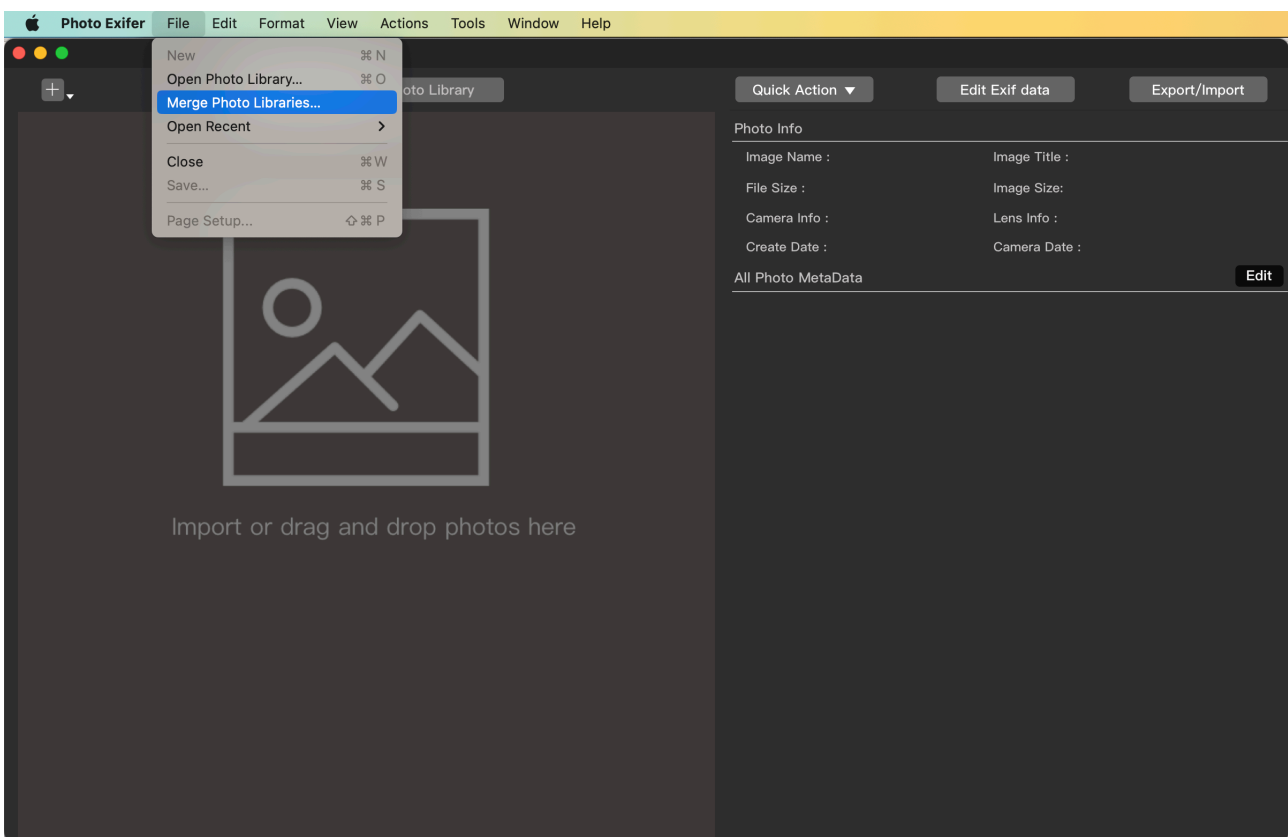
Photo Exifer File Edit Format View Actions Tools Window Help

New ⌘N
Open Photo Library... ⌘O
Merge Photo Libraries...
Open Recent >
Close ⌘W
Save... ⌘S
Page Setup... ⇧⌘P

oto Library

Quick Action ▼
Edit Exif data
Export/Import

Photo Info
Image Name :
Image Title :
File Size :
Image Size:
Camera Info :
Lens Info :
Create Date :
Camera Date :
All Photo MetaData
Edit

Import or drag and drop photos here